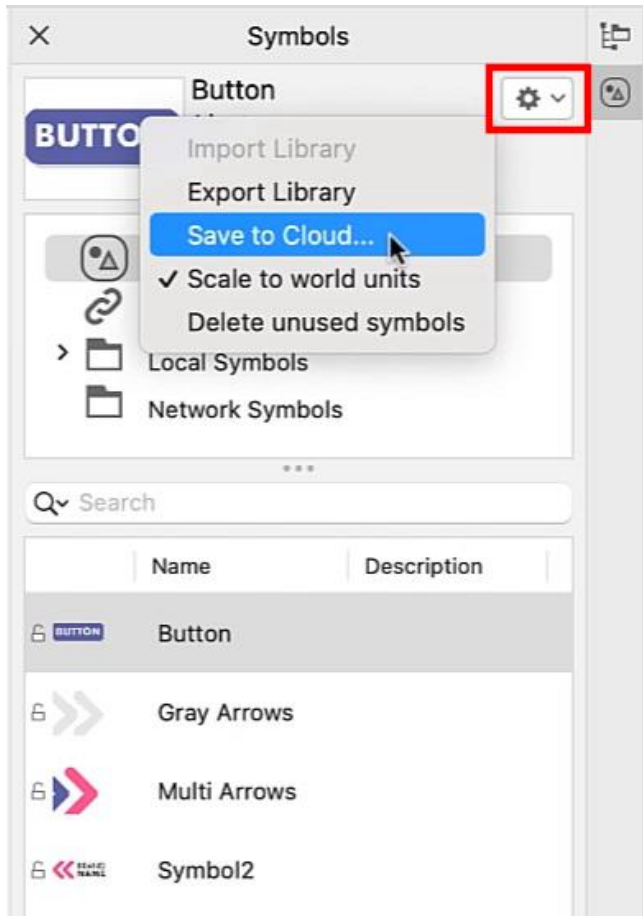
×
Symbols

Button
BUTTO

Import Library
Export Library
Save to Cloud...
✓ Scale to world units
Delete unused symbols

Local Symbols
Network Symbols

Search

| | Name | Description |
|---|---|---|
| BUTTON | Button | |
| | Gray Arrows | |
| | Multi Arrows | |
| | Symbol2 | |